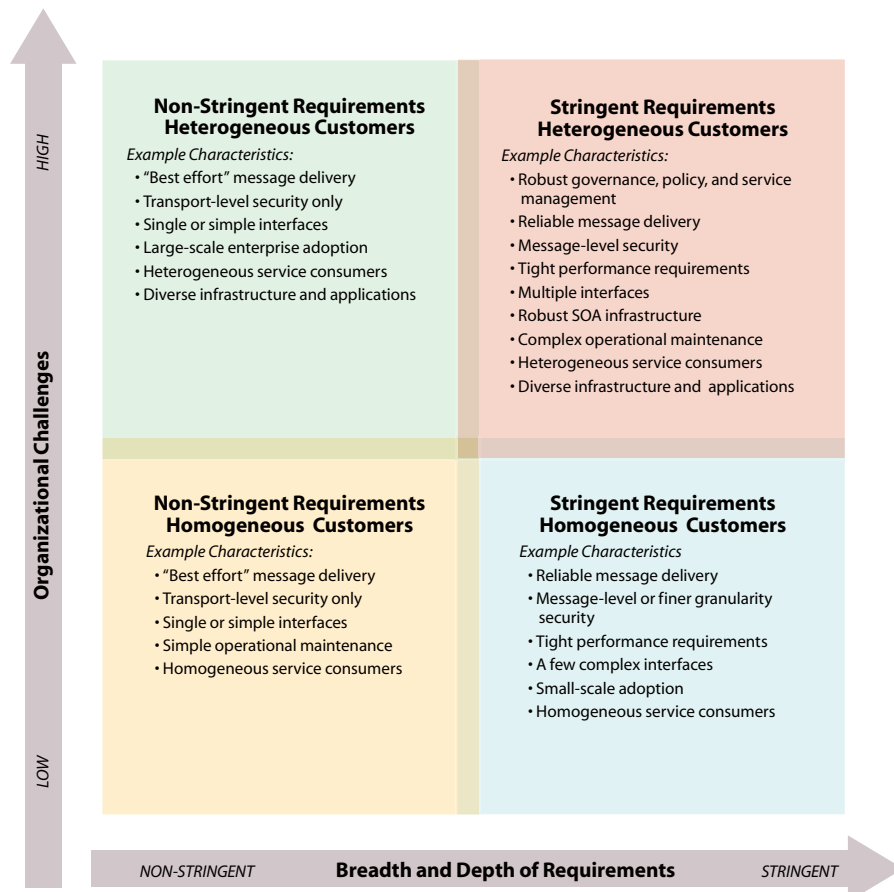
HIGH

Organizational Challenges

LOW

Non-Stringent Requirements
Heterogeneous Customers

Example Characteristics:

- "Best effort" message delivery
- Transport-level security only
- Single or simple interfaces
- Large-scale enterprise adoption
- Heterogeneous service consumers
- Diverse infrastructure and applications

Stringent Requirements
Heterogeneous Customers

Example Characteristics:

- Robust governance, policy, and service management
- Reliable message delivery
- Message-level security
- Tight performance requirements
- Multiple interfaces
- Robust SOA infrastructure
- Complex operational maintenance
- Heterogeneous service consumers
- Diverse infrastructure and applications

Non-Stringent Requirements
Homogeneous Customers

Example Characteristics:

- "Best effort" message delivery
- Transport-level security only
- Single or simple interfaces
- Simple operational maintenance
- Homogeneous service consumers

Stringent Requirements
Homogeneous Customers

Example Characteristics

- Reliable message delivery
- Message-level or finer granularity security
- Tight performance requirements
- A few complex interfaces
- Small-scale adoption
- Homogeneous service consumers

NON-STRINGENT Breadth and Depth of Requirements STRINGENT